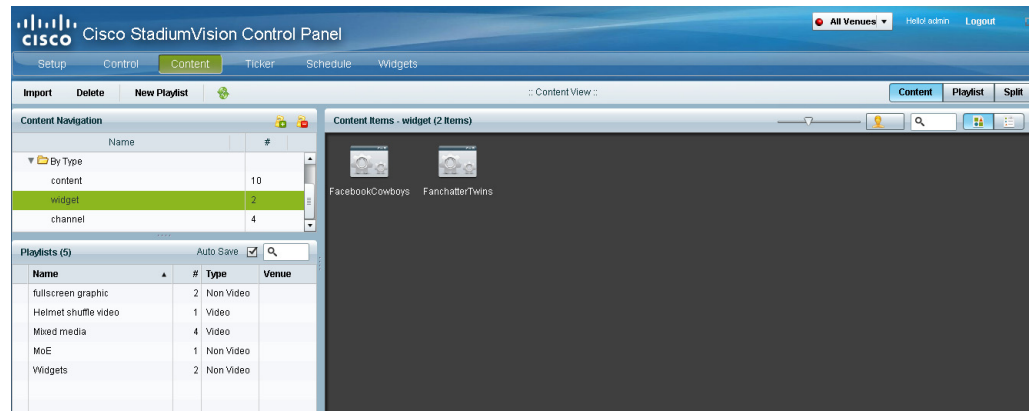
cisco Cisco StadiumVision Control Panel

All Venues ▾ Hello! admin Logout

Setup Control Content Ticker Schedule Widgets

Import Delete New Playlist

:: Content View ::

Content Playlist Split

Content Navigation

| Name | # |
|---|---|
| By Type | |
| content | 10 |
| widget | 2 |
| channel | 4 |

Playlists (5) Auto Save

| Name | # | Type | Venue |
|---|---|---|---|
| fullscreen graphic | 2 | Non Video | |
| Helmet shuffle video | 1 | Video | |
| Mixed media | 4 | Video | |
| MoE | 1 | Non Video | |
| Widgets | 2 | Non Video | |

Content Items - widget (2 Items)

FacebookCowboys FanchatterTwins